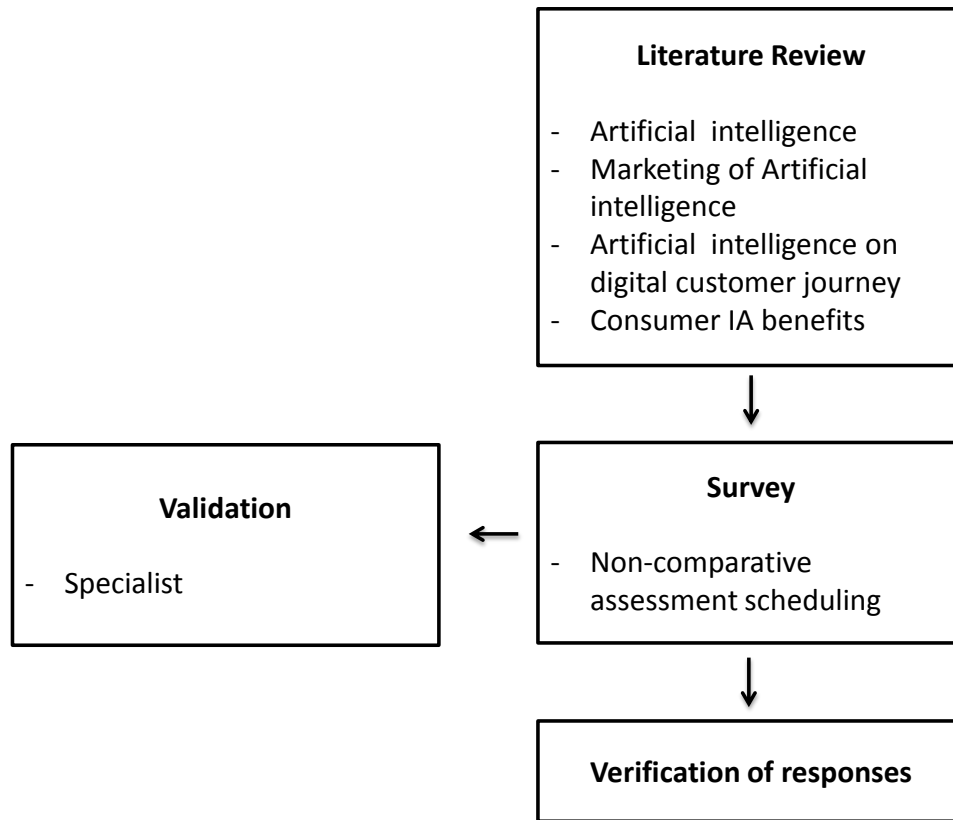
Literature Review

- Artificial intelligence
- Marketing of Artificial intelligence
- Artificial intelligence on digital customer journey
- Consumer IA benefits

Survey

- Non-comparative assessment scheduling

Validation

- Specialist

Verification of responses